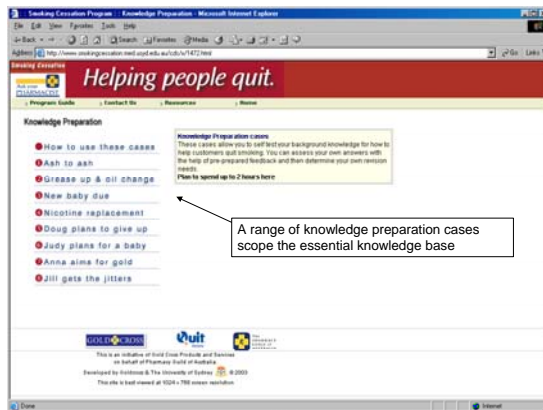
Smoking Cessation Program : Knowledge Preparation - Microsoft Internet Explorer

File Edit View Favorites Tools Help

Back Search Favorites Media

Address http://www.smokingcessation.med.usyd.edu.au/cds/s/1472.html

Go Links

Smoking Cessation

Helping people quit.

Program Guide | Contact Us | Resources | Home

Knowledge Preparation

How to use these cases

Ash to ash

Grease up & oil change

New baby due

Nicotine replacement

Doug plans to give up

Judy plans for a baby

Anna aims for gold

Jill gets the jitters

Knowledge Preparation cases
These cases allow you to self test your background knowledge for how to help customers quit smoking. You can assess your own answers with the help of pre-prepared feedback and then determine your own revision needs.
Plan to spend up to 2 hours here

A range of knowledge preparation cases scope the essential knowledge base

GOLD CROSS

Quit

This is an initiative of Gold Cross Products and Services on behalf of Pharmacy Guild of Australia.

Developed by Goldcross & The University of Sydney © 2003

This site is best viewed at 1024 × 768 screen resolution.

Done

Internet